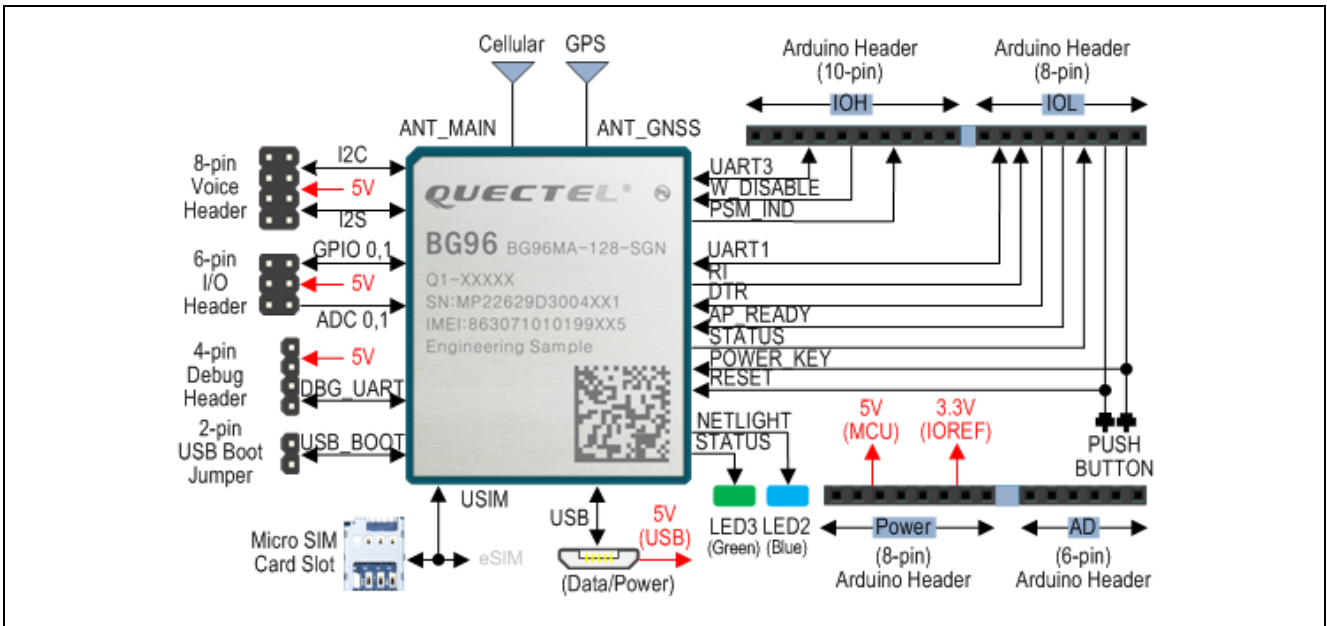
Cellular
GPS
ANT_MAIN
ANT_GNSS
Arduino Header
(10-pin)
IOH
Arduino Header
(8-pin)
IOL

8-pin
Voice
Header
I2C
5V
I2S

6-pin
I/O
Header
GPIO 0,1
5V
ADC 0,1

4-pin
Debug
Header
5V
DBG_UART

2-pin
USB Boot
Jumper
USB_BOOT

QUECTEL®
BG96 BG96MA-128-SGN
Q1-XXXXX
SN:MP22629D3004XX1
IMEI:863071010199XX5
Engineering Sample

UART3
W_DISABLE
PSM_IND
UART1
RI
DTR
AP_READY
STATUS
POWER_KEY
RESET

NETLIGHT
STATUS

5V
(MCU)
3.3V
(IOREF)

PUSH
BUTTON

USIM
Micro SIM
Card Slot
eSIM
USB
5V
(USB)
(Data/Power)
LED3
(Green)
LED2
(Blue)
Power
(8-pin)
Arduino Header
AD
(6-pin)
Arduino Header